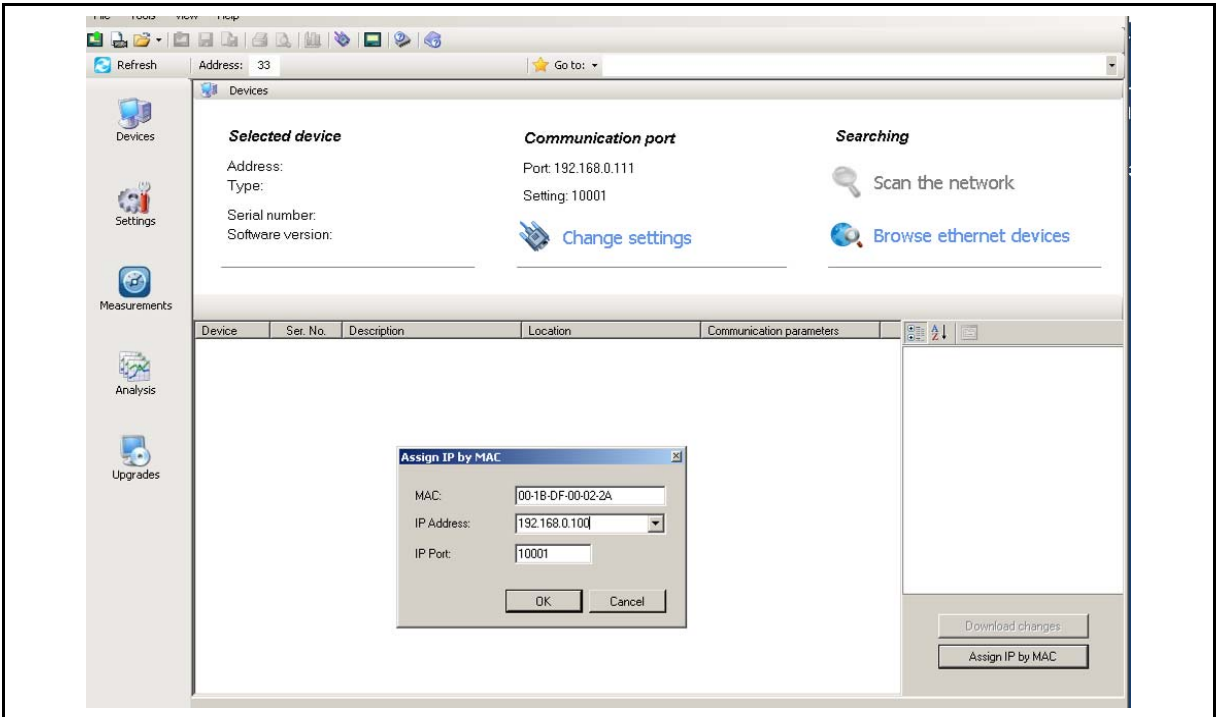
Refresh
Address: 33
Go to:
Devices
Devices
Settings
Measurements
Analysis
Upgrades

Selected device
Address:
Type:
Serial number:
Software version:

Communication port
Port: 192.168.0.111
Setting: 10001
Change settings

Searching
Scan the network
Browse ethernet devices

| Device | Ser. No. | Description | Location | Communication parameters |
|---|---|---|---|---|

Assign IP by MAC
MAC: 00-1B-DF-00-02-2A
IP Address: 192.168.0.100
IP Port: 10001
OK
Cancel

Download changes
Assign IP by MAC